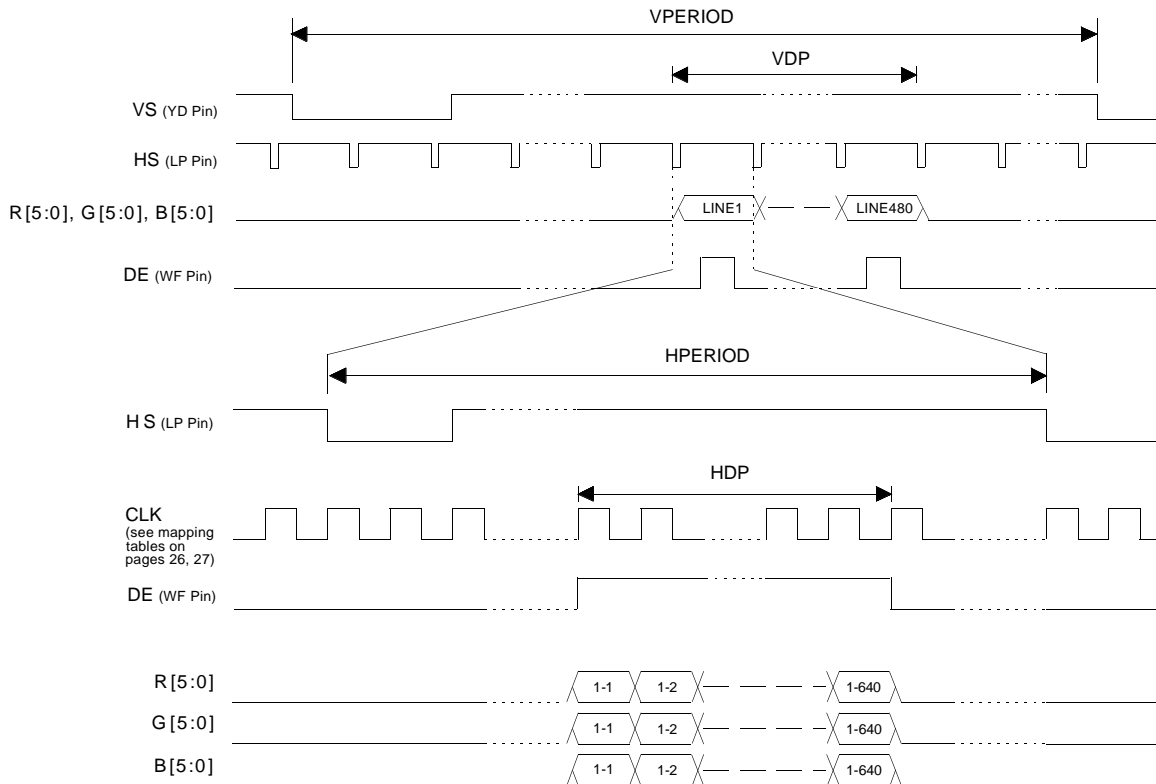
VPERIOD

VDP

VS (YD Pin)

HS (LP Pin)

R [5:0], G [5:0], B [5:0]

LINE1

LINE480

DE (WF Pin)

HPERIOD

H S (LP Pin)

HDP

CLK (see mapping tables on pages 26, 27)

DE (WF Pin)

R [5:0]

1-1

1-2

1-640

G [5:0]

1-1

1-2

1-640

B [5:0]

1-1

1-2

1-640